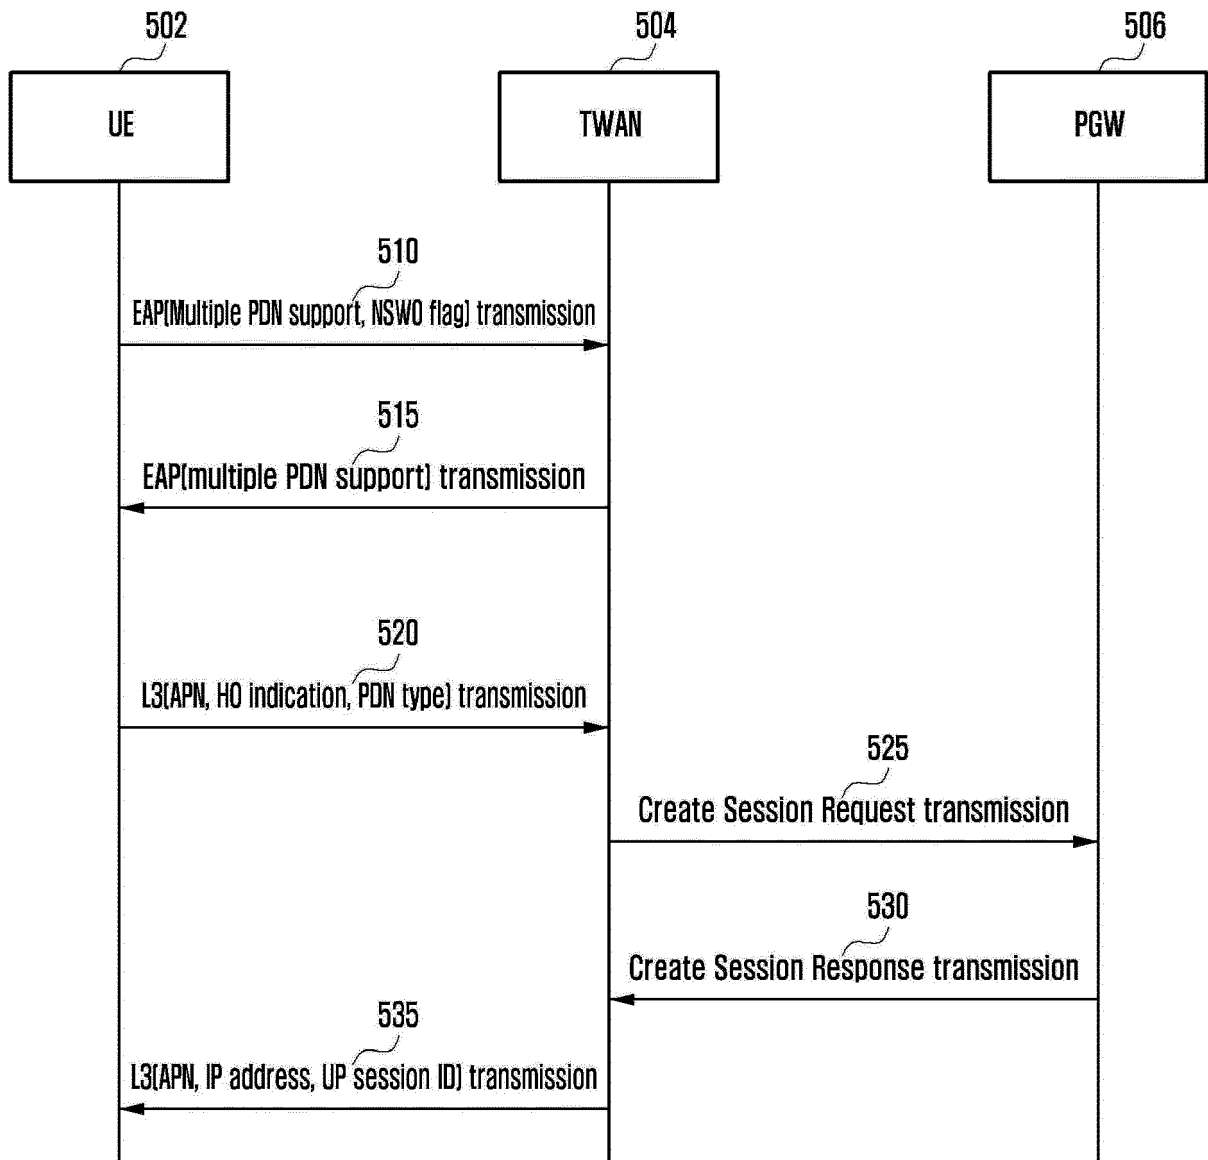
502
UE

504
TWAN

506
PGW

510
EAP(Multiple PDN support, NSWO flag) transmission

515
EAP(multiple PDN support) transmission

520
L3(APN, HO indication, PDN type) transmission

525
Create Session Request transmission

530
Create Session Response transmission

535
L3(APN, IP address, UP session ID) transmission